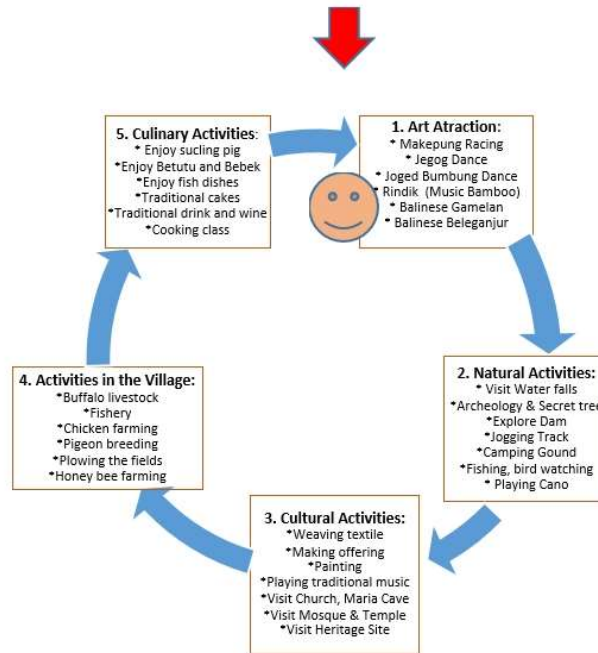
5. Culinary Activities:
* Enjoy sucling pig
* Enjoy Betutu and Bebek
* Enjoy fish dishes
* Traditional cakes
* Traditional drink and wine
* Cooking class

1. Art Atraction:
* Makepung Racing
* Jegog Dance
* Joged Bumbung Dance
* Rindik (Music Bamboo)
* Balinese Gamelan
* Balinese Beleganjur

2. Natural Activities:
* Visit Water falls
* Archeology & Secret tre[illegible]
* Explore Dam
* Jogging Track
* Camping Gound
* Fishing, bird watching
* Playing Cano

3. Cultural Activities:
* Weaving textile
* Making offering
* Painting
* Playing traditional music
* Visit Church, Maria Cave
* Visit Mosque & Temple
* Visit Heritage Site

4. Activities in the Village:
* Buffalo livestock
* Fishery
* Chicken farming
* Pigeon breeding
* Plowing the fields
* Honey bee farming